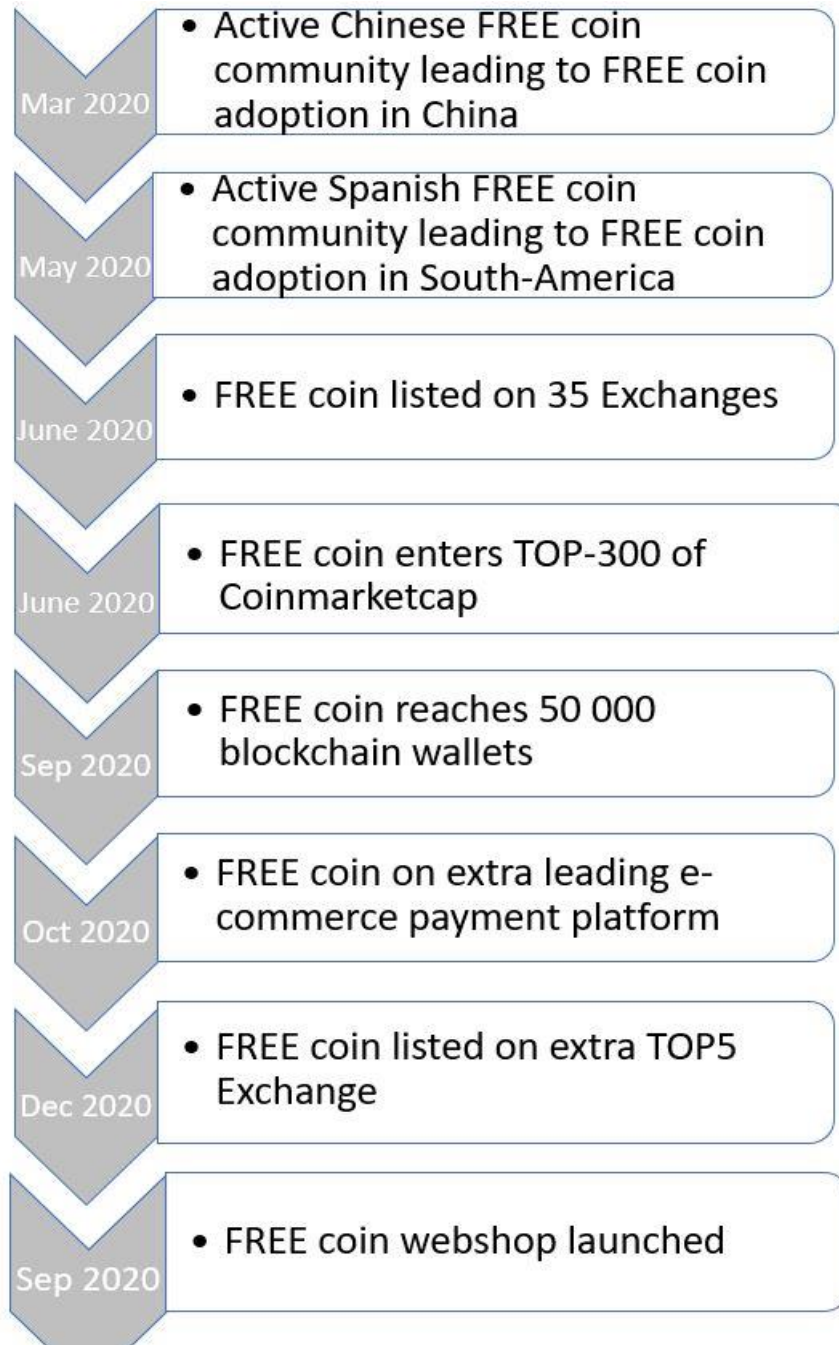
Mar 2020

• Active Chinese FREE coin community leading to FREE coin adoption in China

May 2020

• Active Spanish FREE coin community leading to FREE coin adoption in South-America

June 2020

• FREE coin listed on 35 Exchanges

June 2020

• FREE coin enters TOP-300 of Coinmarketcap

Sep 2020

• FREE coin reaches 50 000 blockchain wallets

Oct 2020

• FREE coin on extra leading e-commerce payment platform

Dec 2020

• FREE coin listed on extra TOP5 Exchange

Sep 2020

• FREE coin webshop launched